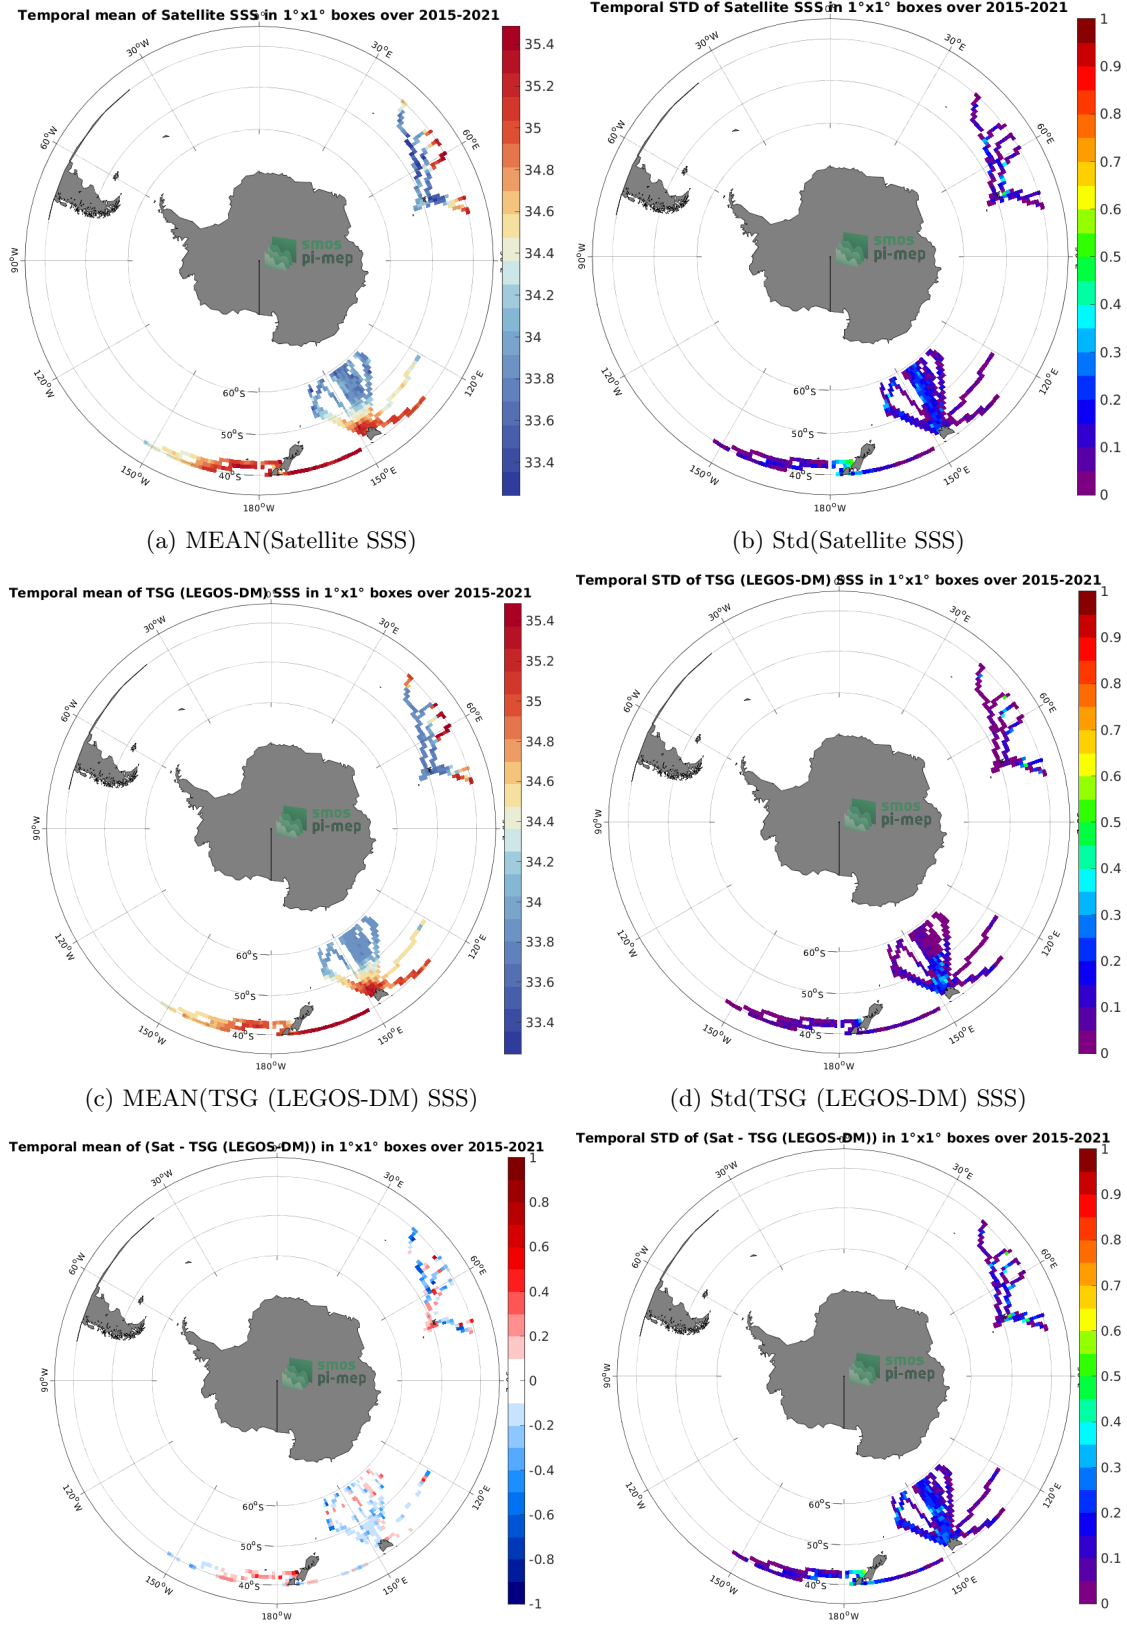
Temporal mean of Satellite SSS in 1°x1° boxes over 2015-2021

30°W 30°E 60°W 60°E 90°W 120°W 120°E 150°W 150°E 180°W 60°S 50°S 40°S

smos pi-mep

35.4 35.2 35 34.8 34.6 34.4 34.2 34 33.8 33.6 33.4

(a) MEAN(Satellite SSS)

Temporal STD of Satellite SSS in 1°x1° boxes over 2015-2021

30°W 30°E 60°W 60°E 90°W 120°W 120°E 150°W 150°E 180°W 60°S 50°S 40°S

smos pi-mep

1 0.9 0.8 0.7 0.6 0.5 0.4 0.3 0.2 0.1 0

(b) Std(Satellite SSS)

Temporal mean of TSG (LEGOS-DM) SSS in 1°x1° boxes over 2015-2021

30°W 30°E 60°W 60°E 90°W 120°W 120°E 150°W 150°E 180°W 60°S 50°S 40°S

smos pi-mep

35.4 35.2 35 34.8 34.6 34.4 34.2 34 33.8 33.6 33.4

(c) MEAN(TSG (LEGOS-DM) SSS)

Temporal STD of TSG (LEGOS-DM) SSS in 1°x1° boxes over 2015-2021

30°W 30°E 60°W 60°E 90°W 120°W 120°E 150°W 150°E 180°W 60°S 50°S 40°S

smos pi-mep

1 0.9 0.8 0.7 0.6 0.5 0.4 0.3 0.2 0.1 0

(d) Std(TSG (LEGOS-DM) SSS)

Temporal mean of (Sat - TSG (LEGOS-DM)) in 1°x1° boxes over 2015-2021

30°W 30°E 60°W 60°E 90°W 120°W 120°E 150°W 150°E 180°W 60°S 50°S 40°S

smos pi-mep

1 0.8 0.6 0.4 0.2 0 -0.2 -0.4 -0.6 -0.8 -1

Temporal STD of (Sat - TSG (LEGOS-DM)) in 1°x1° boxes over 2015-2021

30°W 30°E 60°W 60°E 90°W 120°W 120°E 150°W 150°E 180°W 60°S 50°S 40°S

smos pi-mep

1 0.9 0.8 0.7 0.6 0.5 0.4 0.3 0.2 0.1 0